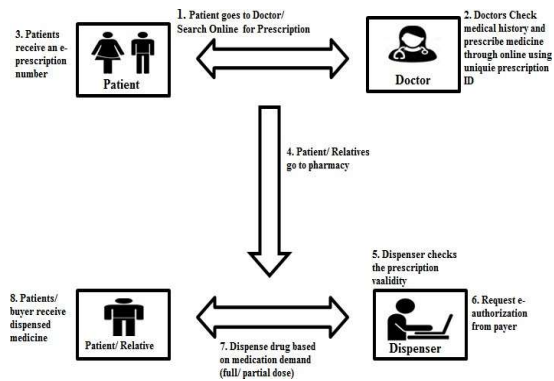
3. Patients receive an e-prescription number

Patient

1. Patient goes to Doctor/ Search Online for Prescription

Doctor

2. Doctors Check medical history and prescribe medicine through online using unique prescription ID

4. Patient/ Relatives go to pharmacy

5. Dispenser checks the prescription vaalidity

8. Patients/ buyer receive dispensed medicine

Patient/ Relative

7. Dispense drug based on medication demand (full/ partial dose)

Dispenser

6. Request e-authorization from payer